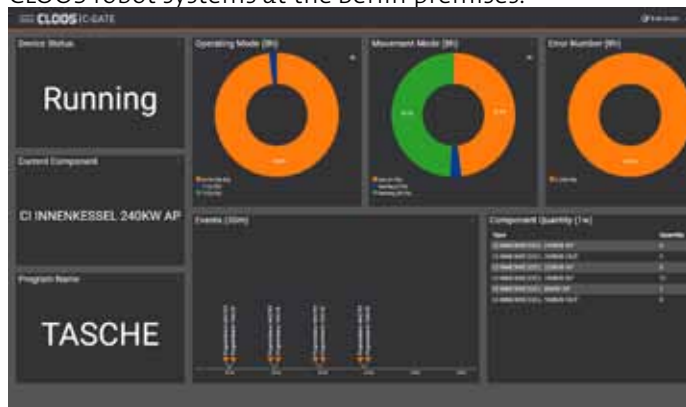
CLOOS robot systems at the Berlin premises.

CLOOS C-GATE

Device Status

Running

Current Component

CI INNENKESSEL 240KW AP

Program Name

TASCHE

Operating Mode (8h)

Movement Mode (8h)

Error Number (8h)

Events (30m)

Component Quantity (1w)

| Type | Quantity |
|---|---|
| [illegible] | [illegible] |
| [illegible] | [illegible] |
| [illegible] | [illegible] |
| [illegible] | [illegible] |
| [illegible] | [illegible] |
| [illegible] | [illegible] |